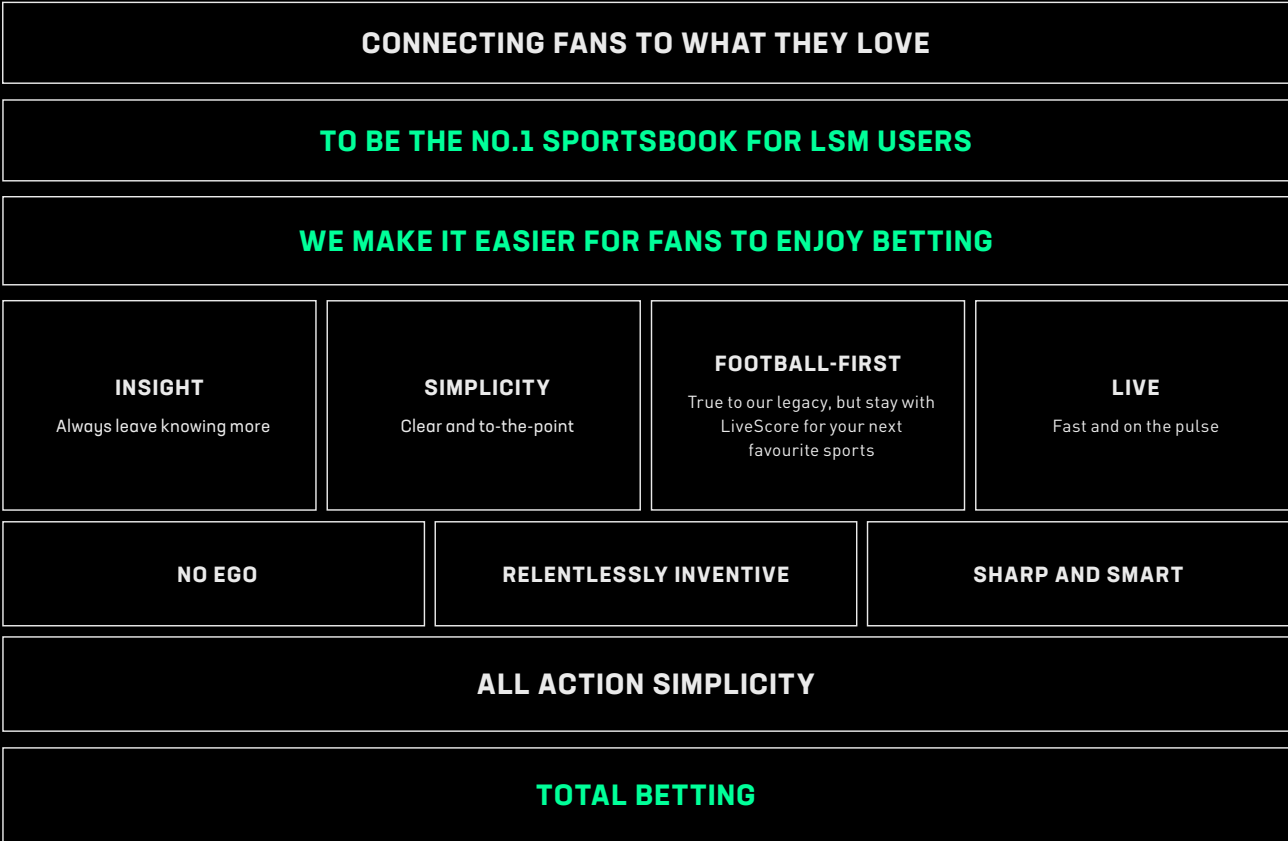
CONNECTING FANS TO WHAT THEY LOVE

TO BE THE NO.1 SPORTSBOOK FOR LSM USERS

WE MAKE IT EASIER FOR FANS TO ENJOY BETTING

INSIGHT
Always leave knowing more

SIMPLICITY
Clear and to-the-point

FOOTBALL-FIRST
True to our legacy, but stay with LiveScore for your next favourite sports

LIVE
Fast and on the pulse

NO EGO

RELENTLESSLY INVENTIVE

SHARP AND SMART

ALL ACTION SIMPLICITY

TOTAL BETTING